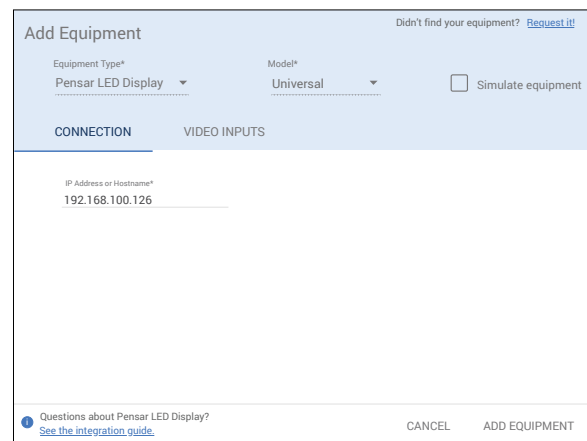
Add Equipment

Didn't find your equipment? Request it!

Equipment Type*
Pensar LED Display

Model*
Universal

Simulate equipment

CONNECTION

VIDEO INPUTS

IP Address or Hostname*
192.168.100.126

Questions about Pensar LED Display?
See the integration guide.

CANCEL

ADD EQUIPMENT